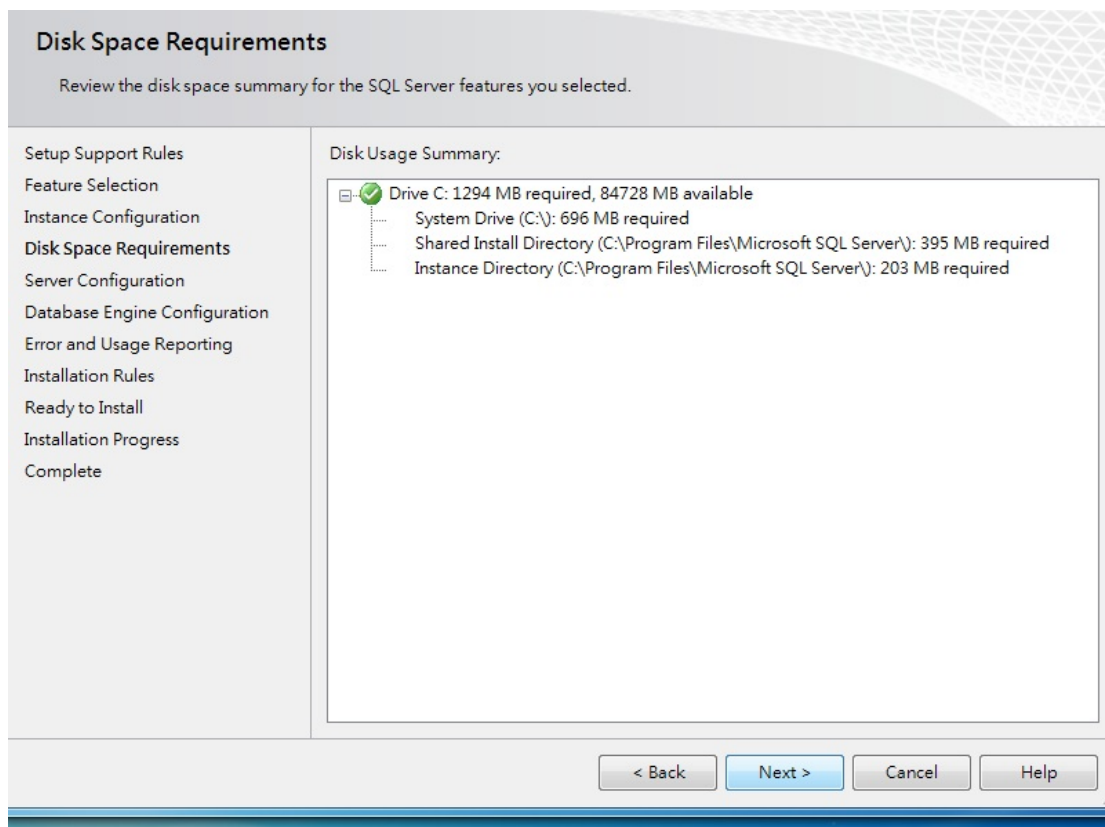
Disk Space Requirements

Review the disk space summary for the SQL Server features you selected.

Setup Support Rules
Feature Selection
Instance Configuration
Disk Space Requirements
Server Configuration
Database Engine Configuration
Error and Usage Reporting
Installation Rules
Ready to Install
Installation Progress
Complete

Disk Usage Summary:

Drive C: 1294 MB required, 84728 MB available
System Drive (C:\): 696 MB required
Shared Install Directory (C:\Program Files\Microsoft SQL Server\): 395 MB required
Instance Directory (C:\Program Files\Microsoft SQL Server\): 203 MB required

< Back
Next >
Cancel
Help